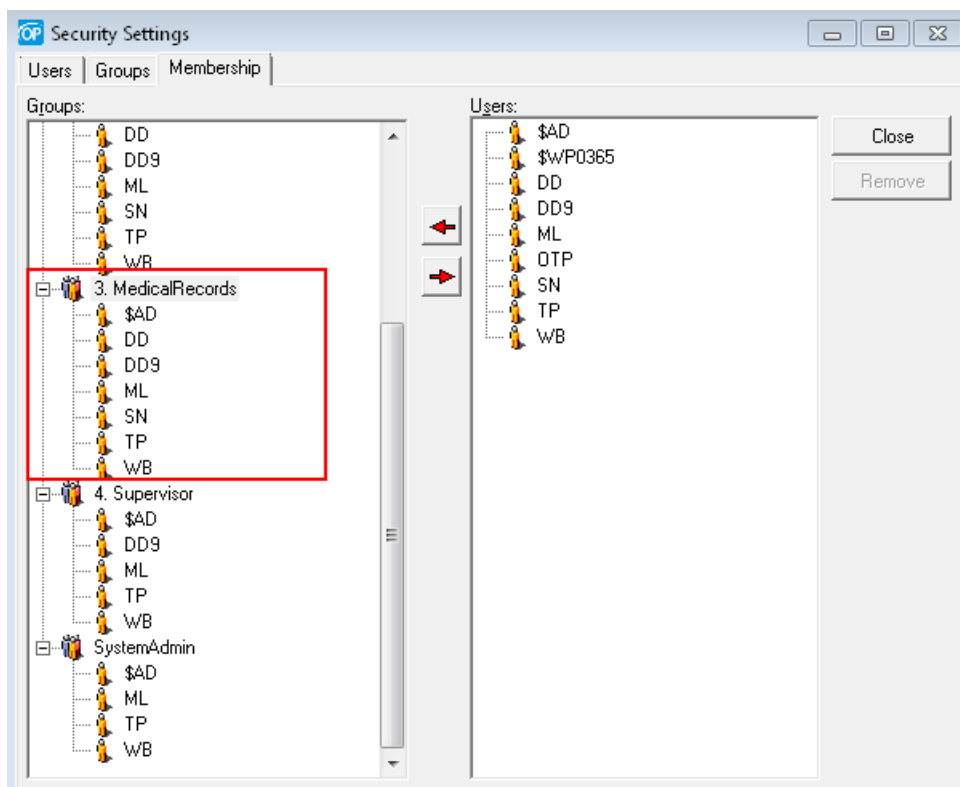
OP Security Settings

Users | Groups | Membership

Groups:

DD
DD9
ML
SN
TP
WB
3. MedicalRecords
$AD
DD
DD9
ML
SN
TP
WB
4. Supervisor
$AD
DD9
ML
TP
WB
SystemAdmin
$AD
ML
TP
WB

Users:

$AD
$WP0365
DD
DD9
ML
OTP
SN
TP
WB

Close

Remove